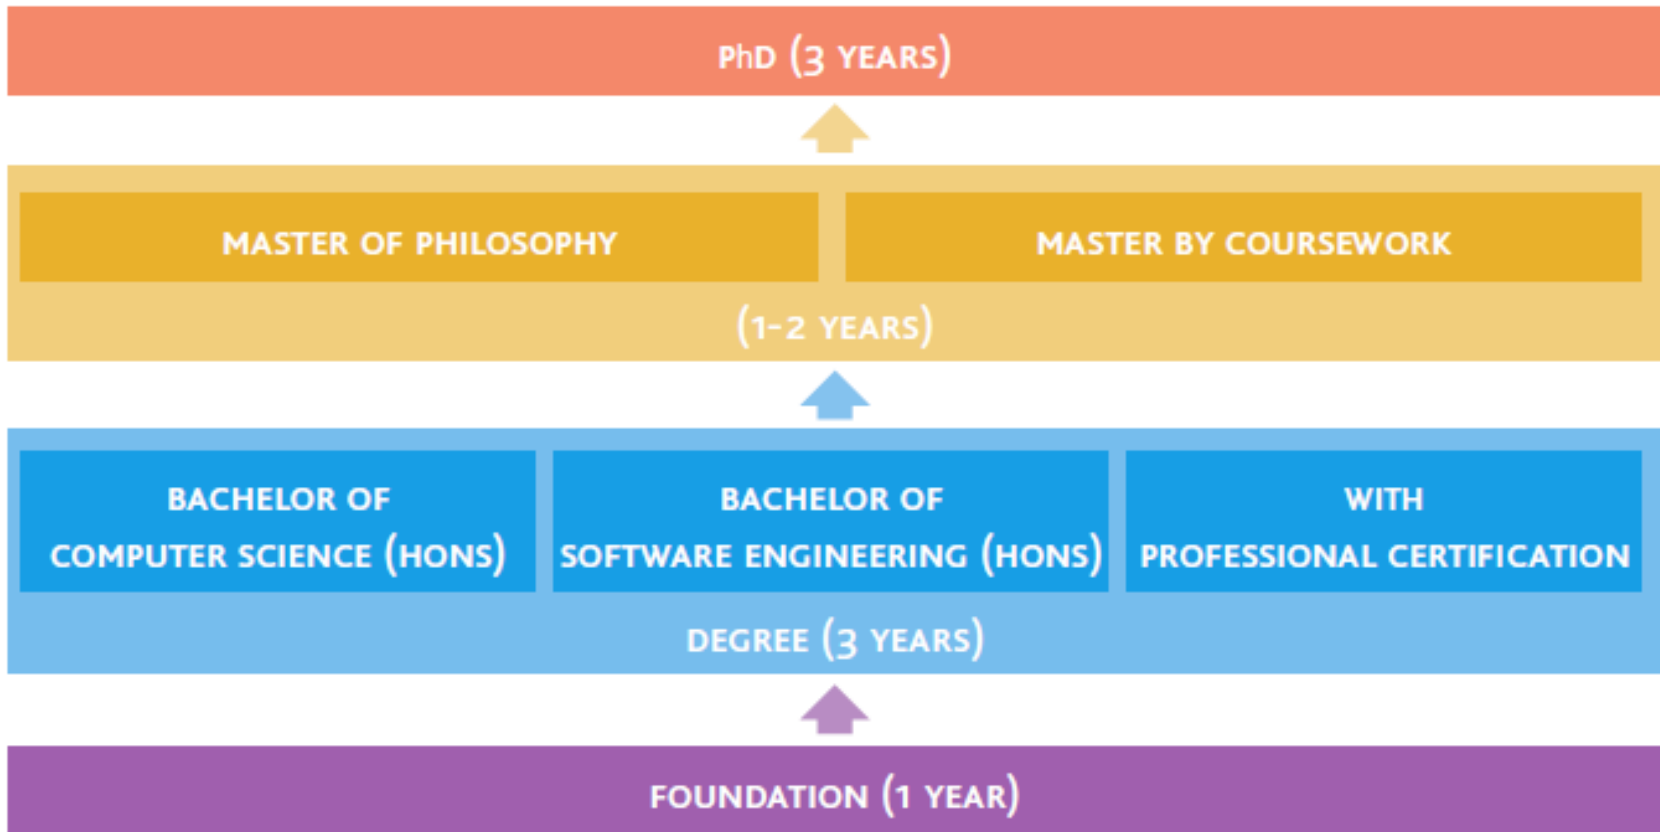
PhD (3 YEARS)

MASTER OF PHILOSOPHY

MASTER BY COURSEWORK

(1-2 YEARS)

BACHELOR OF COMPUTER SCIENCE (HONS)

BACHELOR OF SOFTWARE ENGINEERING (HONS)

WITH PROFESSIONAL CERTIFICATION

DEGREE (3 YEARS)

FOUNDATION (1 YEAR)